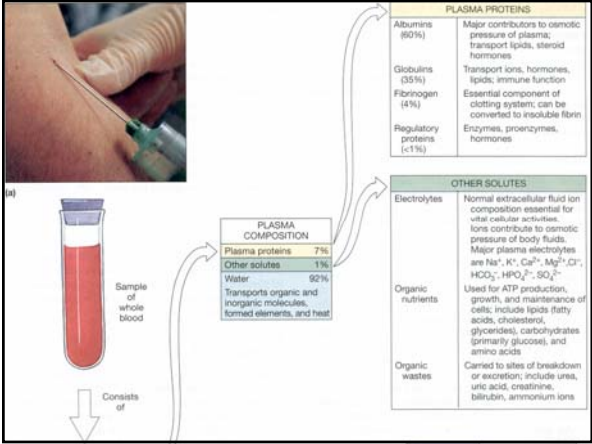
(a)

Sample of whole blood

Consists of

PLASMA COMPOSITION

| | |
|---|---|
| Plasma proteins | 7% |
| Other solutes | 1% |
| Water | 92% |

Transports organic and inorganic molecules, formed elements, and heat

PLASMA PROTEINS

| | |
|---|---|
| Albumins (60%) | Major contributors to osmotic pressure of plasma; transport lipids, steroid hormones |
| Globulins (35%) | Transport ions, hormones, lipids; immune function |
| Fibrinogen (4%) | Essential component of clotting system; can be converted to insoluble fibrin |
| Regulatory proteins (<1%) | Enzymes, proenzymes, hormones |

OTHER SOLUTES

| | |
|---|---|
| Electrolytes | Normal extracellular fluid ion composition essential for vital cellular activities. Ions contribute to osmotic pressure of body fluids. Major plasma electrolytes are $Na^+$, $K^+$, $Ca^{2+}$, $Mg^{2+}$, $Cl^-$, $HCO_3^-$, $HPO_4^{2-}$, $SO_4^{2-}$ |
| Organic nutrients | Used for ATP production, growth, and maintenance of cells; include lipids (fatty acids, cholesterol, glycerides), carbohydrates (primarily glucose), and amino acids |
| Organic wastes | Carried to sites of breakdown or excretion; include urea, uric acid, creatinine, bilirubin, ammonium ions |